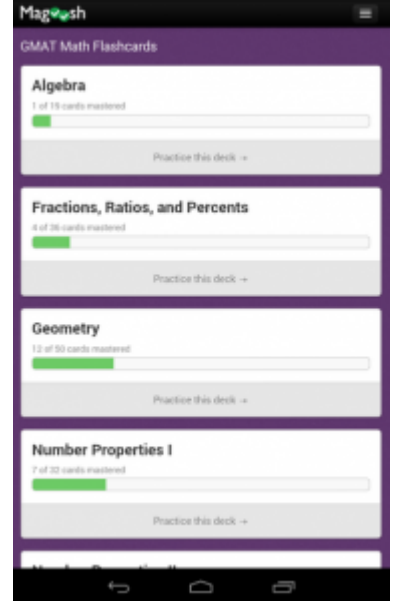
Magoosh

GMAT Math Flashcards

Algebra

1 of 19 cards mastered

Practice this deck →

Fractions, Ratios, and Percents

4 of 36 cards mastered

Practice this deck →

Geometry

12 of 50 cards mastered

Practice this deck →

Number Properties I

7 of 32 cards mastered

Practice this deck →

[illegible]